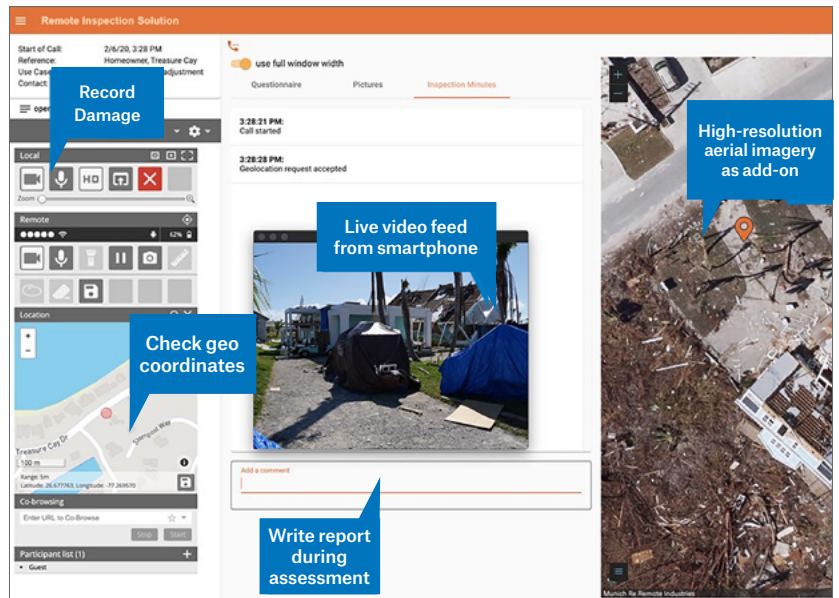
Remote Inspection Solution

Start of Call: 2/6/20, 3:28 PM
Reference: Homeowner, Treasure Cay
Use Case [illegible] adjustment
Contact: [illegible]

open

Record Damage

Local

HD

Zoom

Remote

62%

Location

+
-

Check geo coordinates

Treasure Cay Dr

Slimgood Way

100 m

Range: 5m
Latitude: 26.677763, Longitude: -77.269570

Co-browsing

Enter URL to Co-Browse

Stop Start

Participant list (1) +

• Guest

use full window width

Questionnaire Pictures Inspection Minutes

3:28:21 PM:
Call started

3:28:28 PM:
Geolocation request accepted

Live video feed from smartphone

Add a comment

Write report during assessment

High-resolution aerial imagery as add-on

+
-

Munich Re Remote Industries